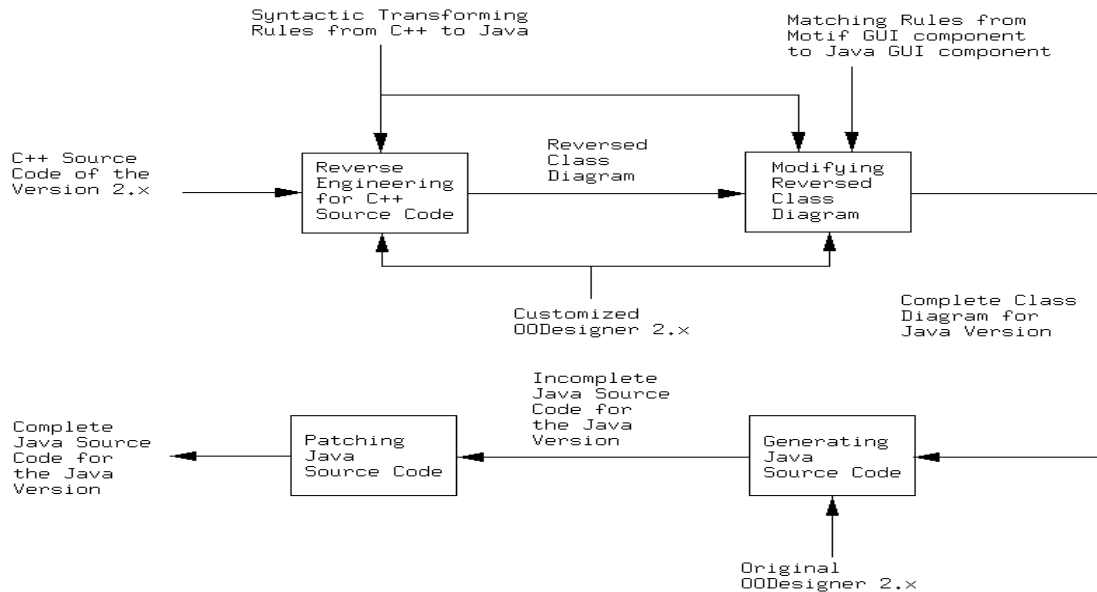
Syntactic Transforming Rules from C++ to Java

Matching Rules from Motif GUI component to Java GUI component

C++ Source Code of the Version 2.x

Reverse Engineering for C++ Source Code

Reversed Class Diagram

Modifying Reversed Class Diagram

Customized OODesigner 2.x

Complete Class Diagram for Java Version

Incomplete Java Source Code for the Java Version

Complete Java Source Code for the Java Version

Patching Java Source Code

Generating Java Source Code

Original OODesigner 2.x